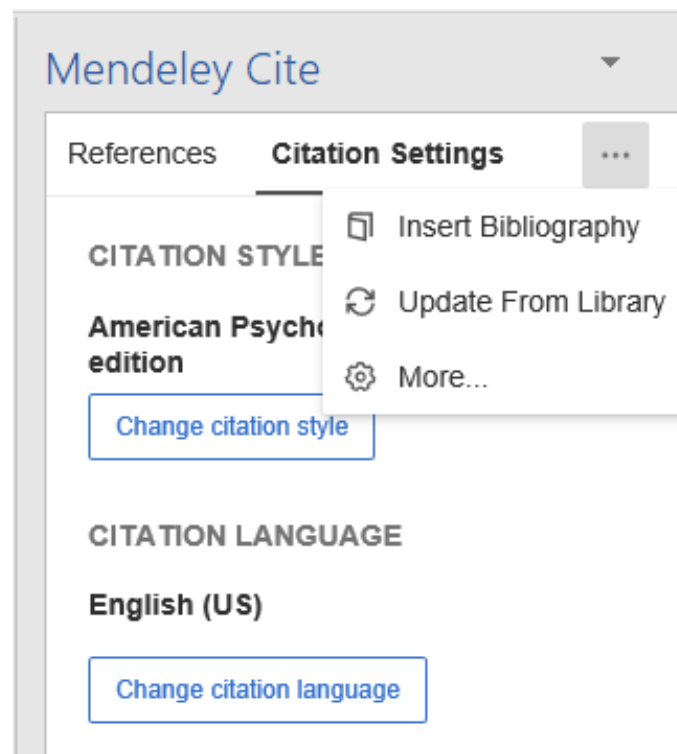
Mendeley Cite

References Citation Settings ···

Insert Bibliography

Update From Library

More...

CITATION STYLE

American Psycho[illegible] edition

Change citation style

CITATION LANGUAGE

English (US)

Change citation language